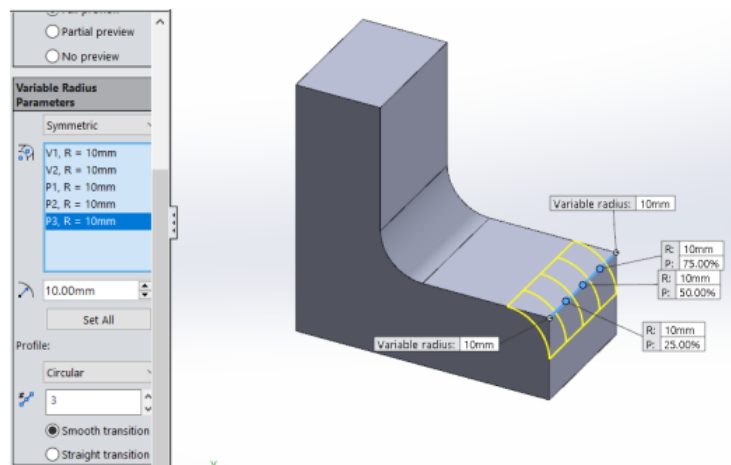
Partial preview

No preview

Variable Radius Parameters

Symmetric

V1, R = 10mm
V2, R = 10mm
P1, R = 10mm
P2, R = 10mm
P3, R = 10mm

10.00mm

Set All

Profile:

Circular

3

Smooth transition

Straight transition

Variable radius: 10mm

R: 10mm
P: 75.00%

R: 10mm
P: 50.00%

R: 10mm
P: 25.00%

Variable radius: 10mm